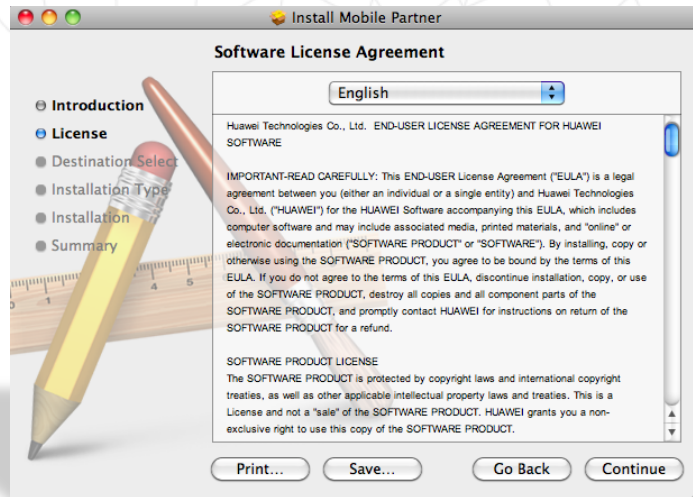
Install Mobile Partner

Software License Agreement

English

Introduction
License
Destination Select
Installation Type
Installation
Summary

Huawei Technologies Co., Ltd. END-USER LICENSE AGREEMENT FOR HUAWEI SOFTWARE

IMPORTANT-READ CAREFULLY: This END-USER License Agreement ("EULA") is a legal agreement between you (either an individual or a single entity) and Huawei Technologies Co., Ltd. ("HUAWEI") for the HUAWEI Software accompanying this EULA, which includes computer software and may include associated media, printed materials, and "online" or electronic documentation ("SOFTWARE PRODUCT" or "SOFTWARE"). By installing, copy or otherwise using the SOFTWARE PRODUCT, you agree to be bound by the terms of this EULA. If you do not agree to the terms of this EULA, discontinue installation, copy, or use of the SOFTWARE PRODUCT, destroy all copies and all component parts of the SOFTWARE PRODUCT, and promptly contact HUAWEI for instructions on return of the SOFTWARE PRODUCT for a refund.

SOFTWARE PRODUCT LICENSE
The SOFTWARE PRODUCT is protected by copyright laws and international copyright treaties, as well as other applicable intellectual property laws and treaties. This is a License and not a "sale" of the SOFTWARE PRODUCT. HUAWEI grants you a non-exclusive right to use this copy of the SOFTWARE PRODUCT.

Print... Save... Go Back Continue